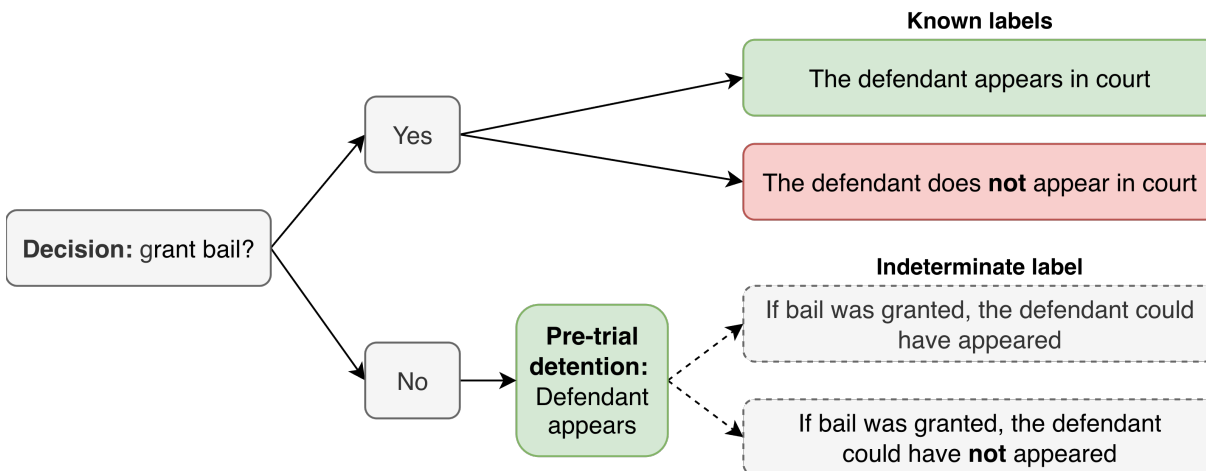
Decision: grant bail?

Yes

No

Known labels

The defendant appears in court

The defendant does not appear in court

Pre-trial detention: Defendant appears

Indeterminate label

If bail was granted, the defendant could have appeared

If bail was granted, the defendant could have not appeared